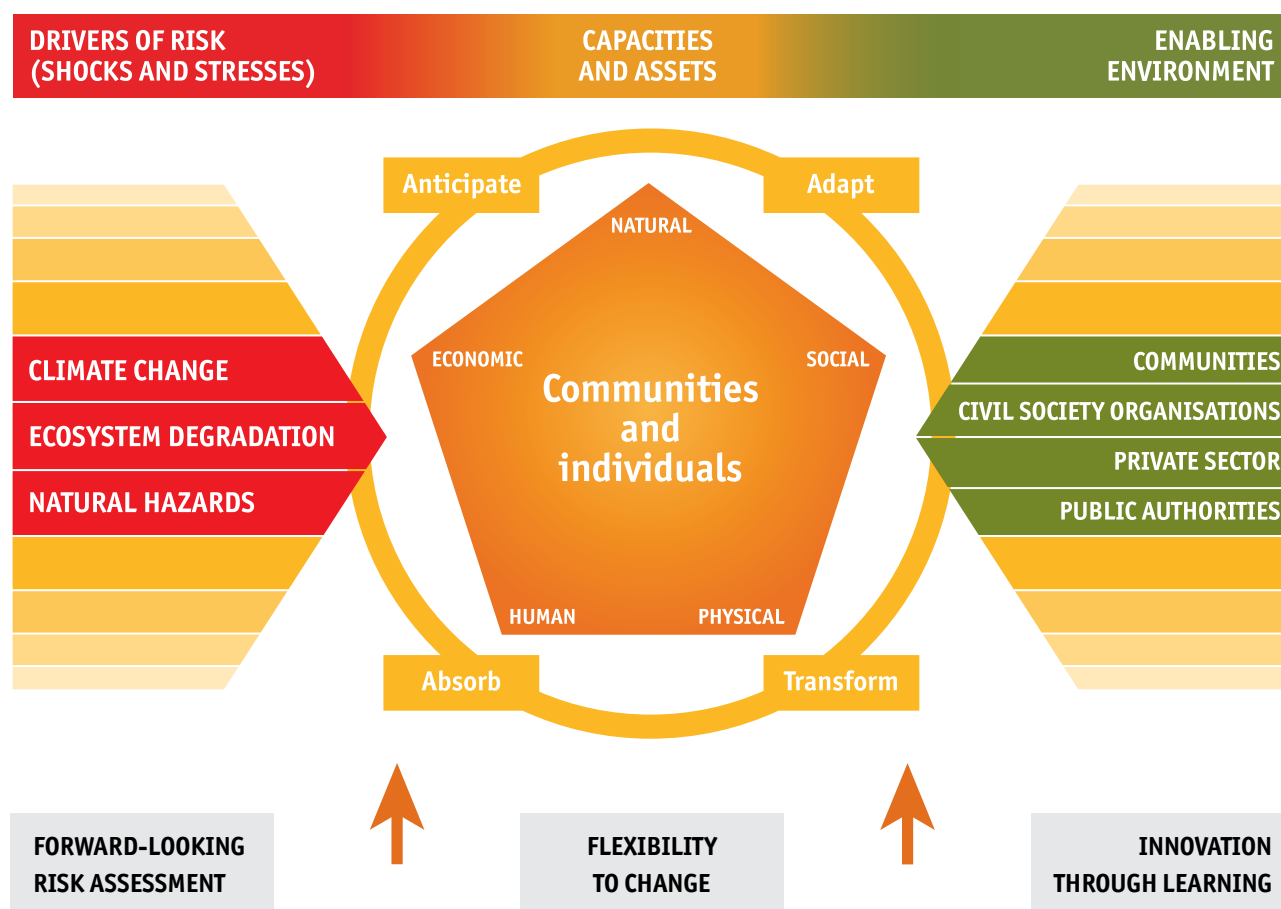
DRIVERS OF RISK (SHOCKS AND STRESSES)

CAPACITIES AND ASSETS

ENABLING ENVIRONMENT

Anticipate

Adapt

NATURAL

ECONOMIC

SOCIAL

Communities and individuals

HUMAN

PHYSICAL

Absorb

Transform

CLIMATE CHANGE

ECOSYSTEM DEGRADATION

NATURAL HAZARDS

COMMUNITIES

CIVIL SOCIETY ORGANISATIONS

PRIVATE SECTOR

PUBLIC AUTHORITIES

FORWARD-LOOKING RISK ASSESSMENT

FLEXIBILITY TO CHANGE

INNOVATION THROUGH LEARNING